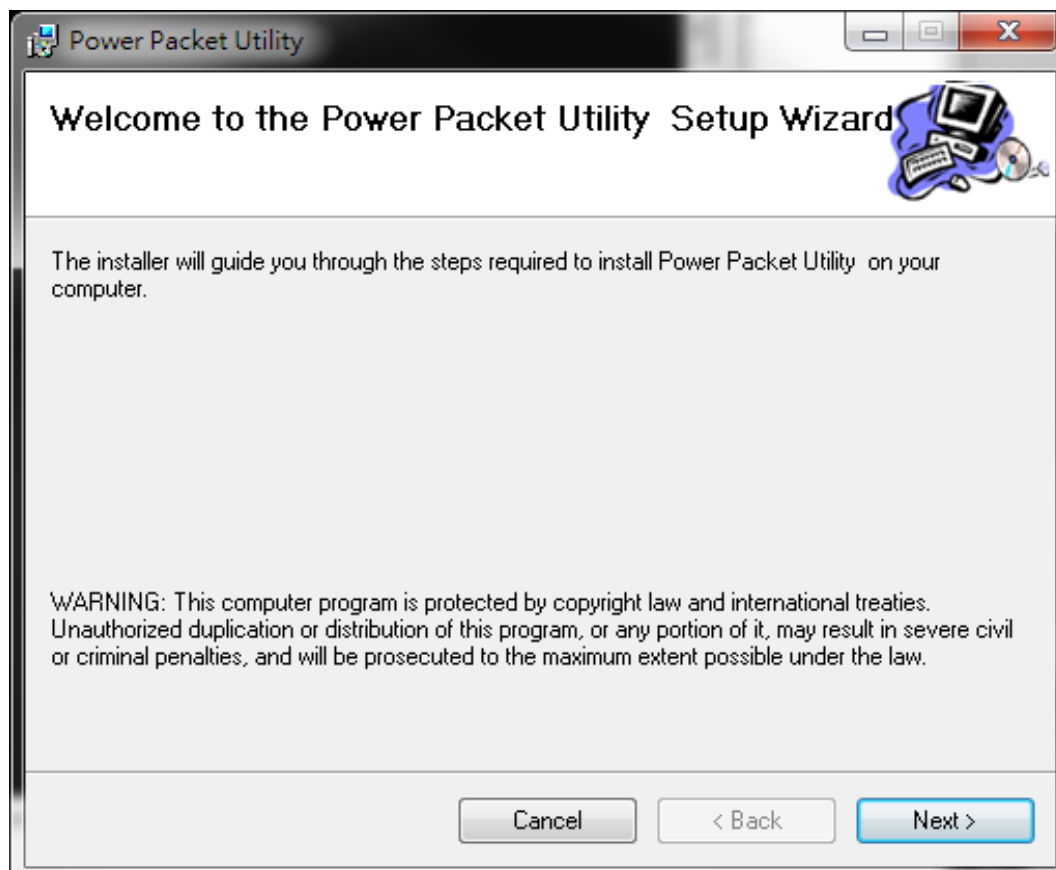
Power Packet Utility

Welcome to the Power Packet Utility Setup Wizard

The installer will guide you through the steps required to install Power Packet Utility on your computer.

WARNING: This computer program is protected by copyright law and international treaties. Unauthorized duplication or distribution of this program, or any portion of it, may result in severe civil or criminal penalties, and will be prosecuted to the maximum extent possible under the law.

Cancel
< Back
Next >